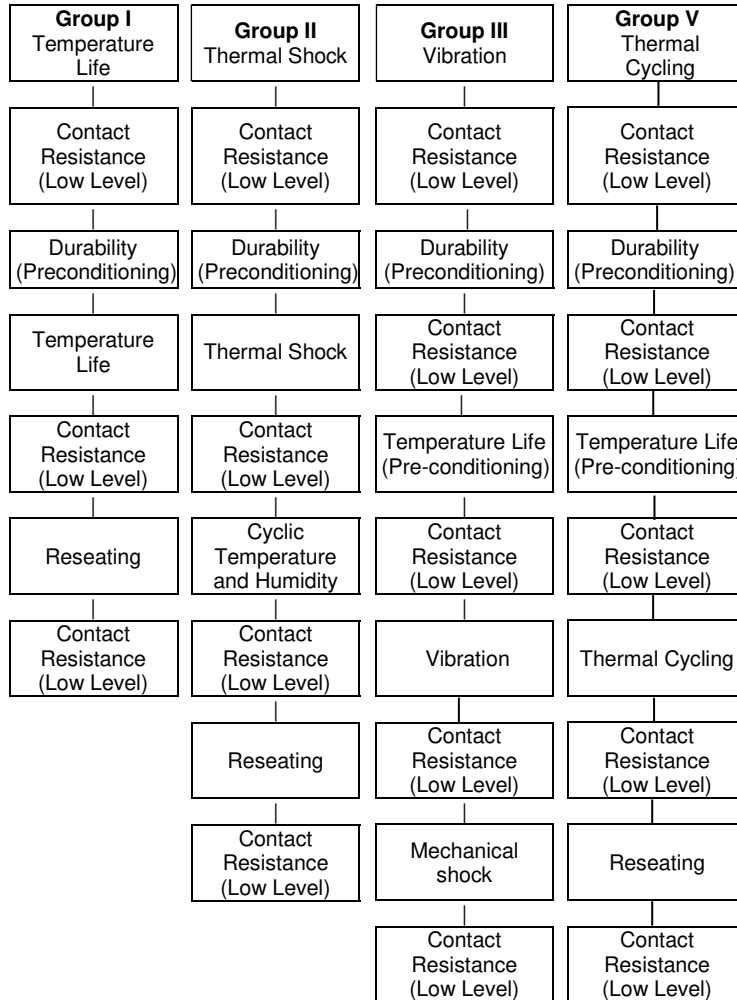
**Group I** Temperature Life

Contact Resistance (Low Level)

Durability (Preconditioning)

Temperature Life

Contact Resistance (Low Level)

Reseating

Contact Resistance (Low Level)

**Group II** Thermal Shock

Contact Resistance (Low Level)

Durability (Preconditioning)

Thermal Shock

Contact Resistance (Low Level)

Cyclic Temperature and Humidity

Contact Resistance (Low Level)

Reseating

Contact Resistance (Low Level)

**Group III** Vibration

Contact Resistance (Low Level)

Durability (Preconditioning)

Contact Resistance (Low Level)

Temperature Life (Pre-conditioning)

Contact Resistance (Low Level)

Vibration

Contact Resistance (Low Level)

Mechanical shock

Contact Resistance (Low Level)

**Group V** Thermal Cycling

Contact Resistance (Low Level)

Durability (Preconditioning)

Contact Resistance (Low Level)

Temperature Life (Pre-conditioning)

Contact Resistance (Low Level)

Thermal Cycling

Contact Resistance (Low Level)

Reseating

Contact Resistance (Low Level)